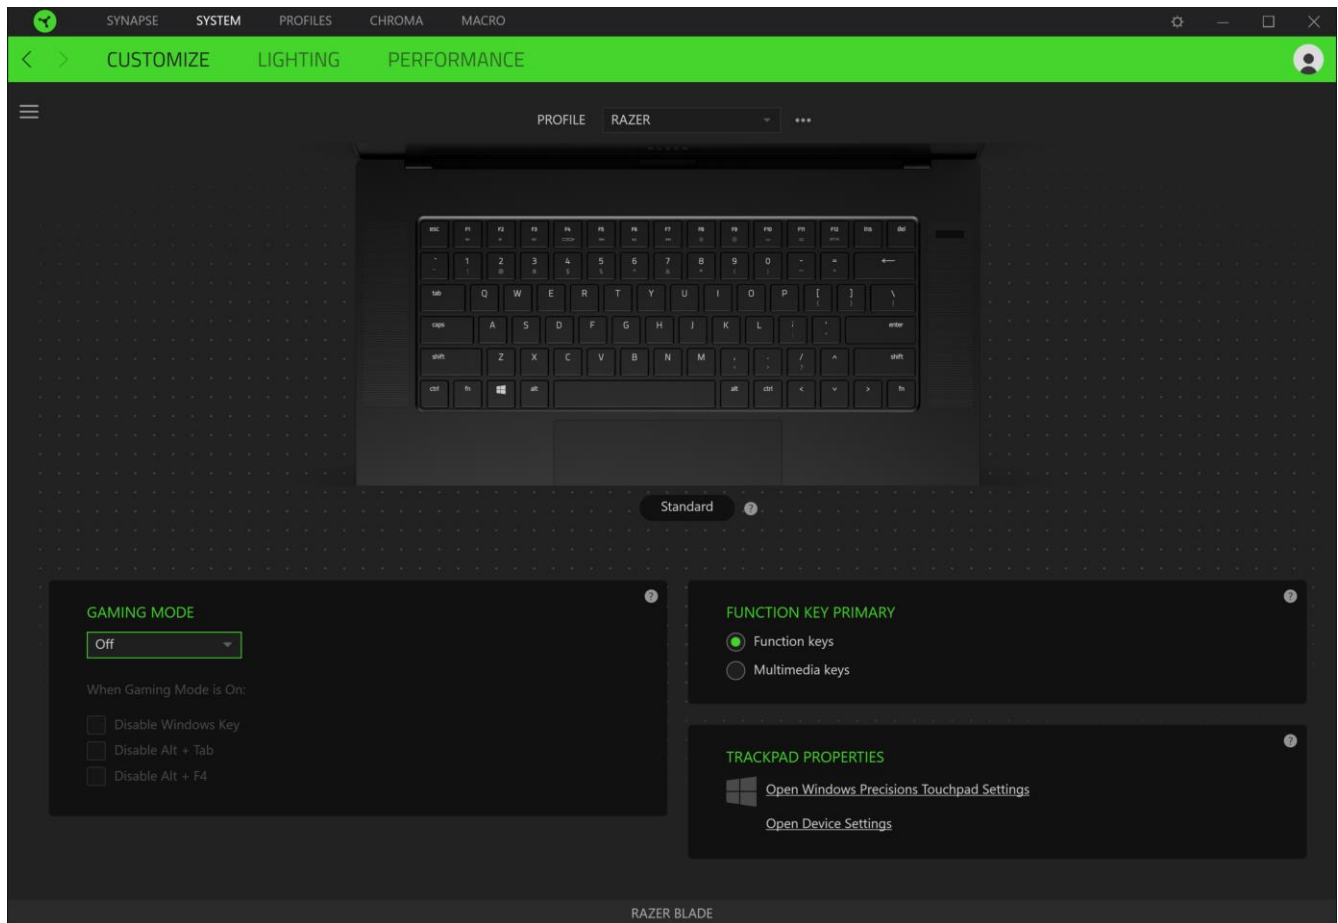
SYNAPSE SYSTEM PROFILES CHROMA MACRO

CUSTOMIZE LIGHTING PERFORMANCE

PROFILE RAZER •••

esc F1 F2 F3 F4 F5 F6 F7 F8 F9 F10 F11 F12 ins del
` 1 2 3 4 5 6 7 8 9 0 - = ←
tab Q W E R T Y U I O P [ ] \
caps A S D F G H J K L ; ' enter
shift Z X C V B N M , . / ^ shift
ctrl fn alt alt ctrl < v > fn

Standard ?

GAMING MODE ?
Off
When Gaming Mode is On:
Disable Windows Key
Disable Alt + Tab
Disable Alt + F4

FUNCTION KEY PRIMARY ?
Function keys
Multimedia keys

TRACKPAD PROPERTIES ?
Open Windows Precisions Touchpad Settings
Open Device Settings

RAZER BLADE